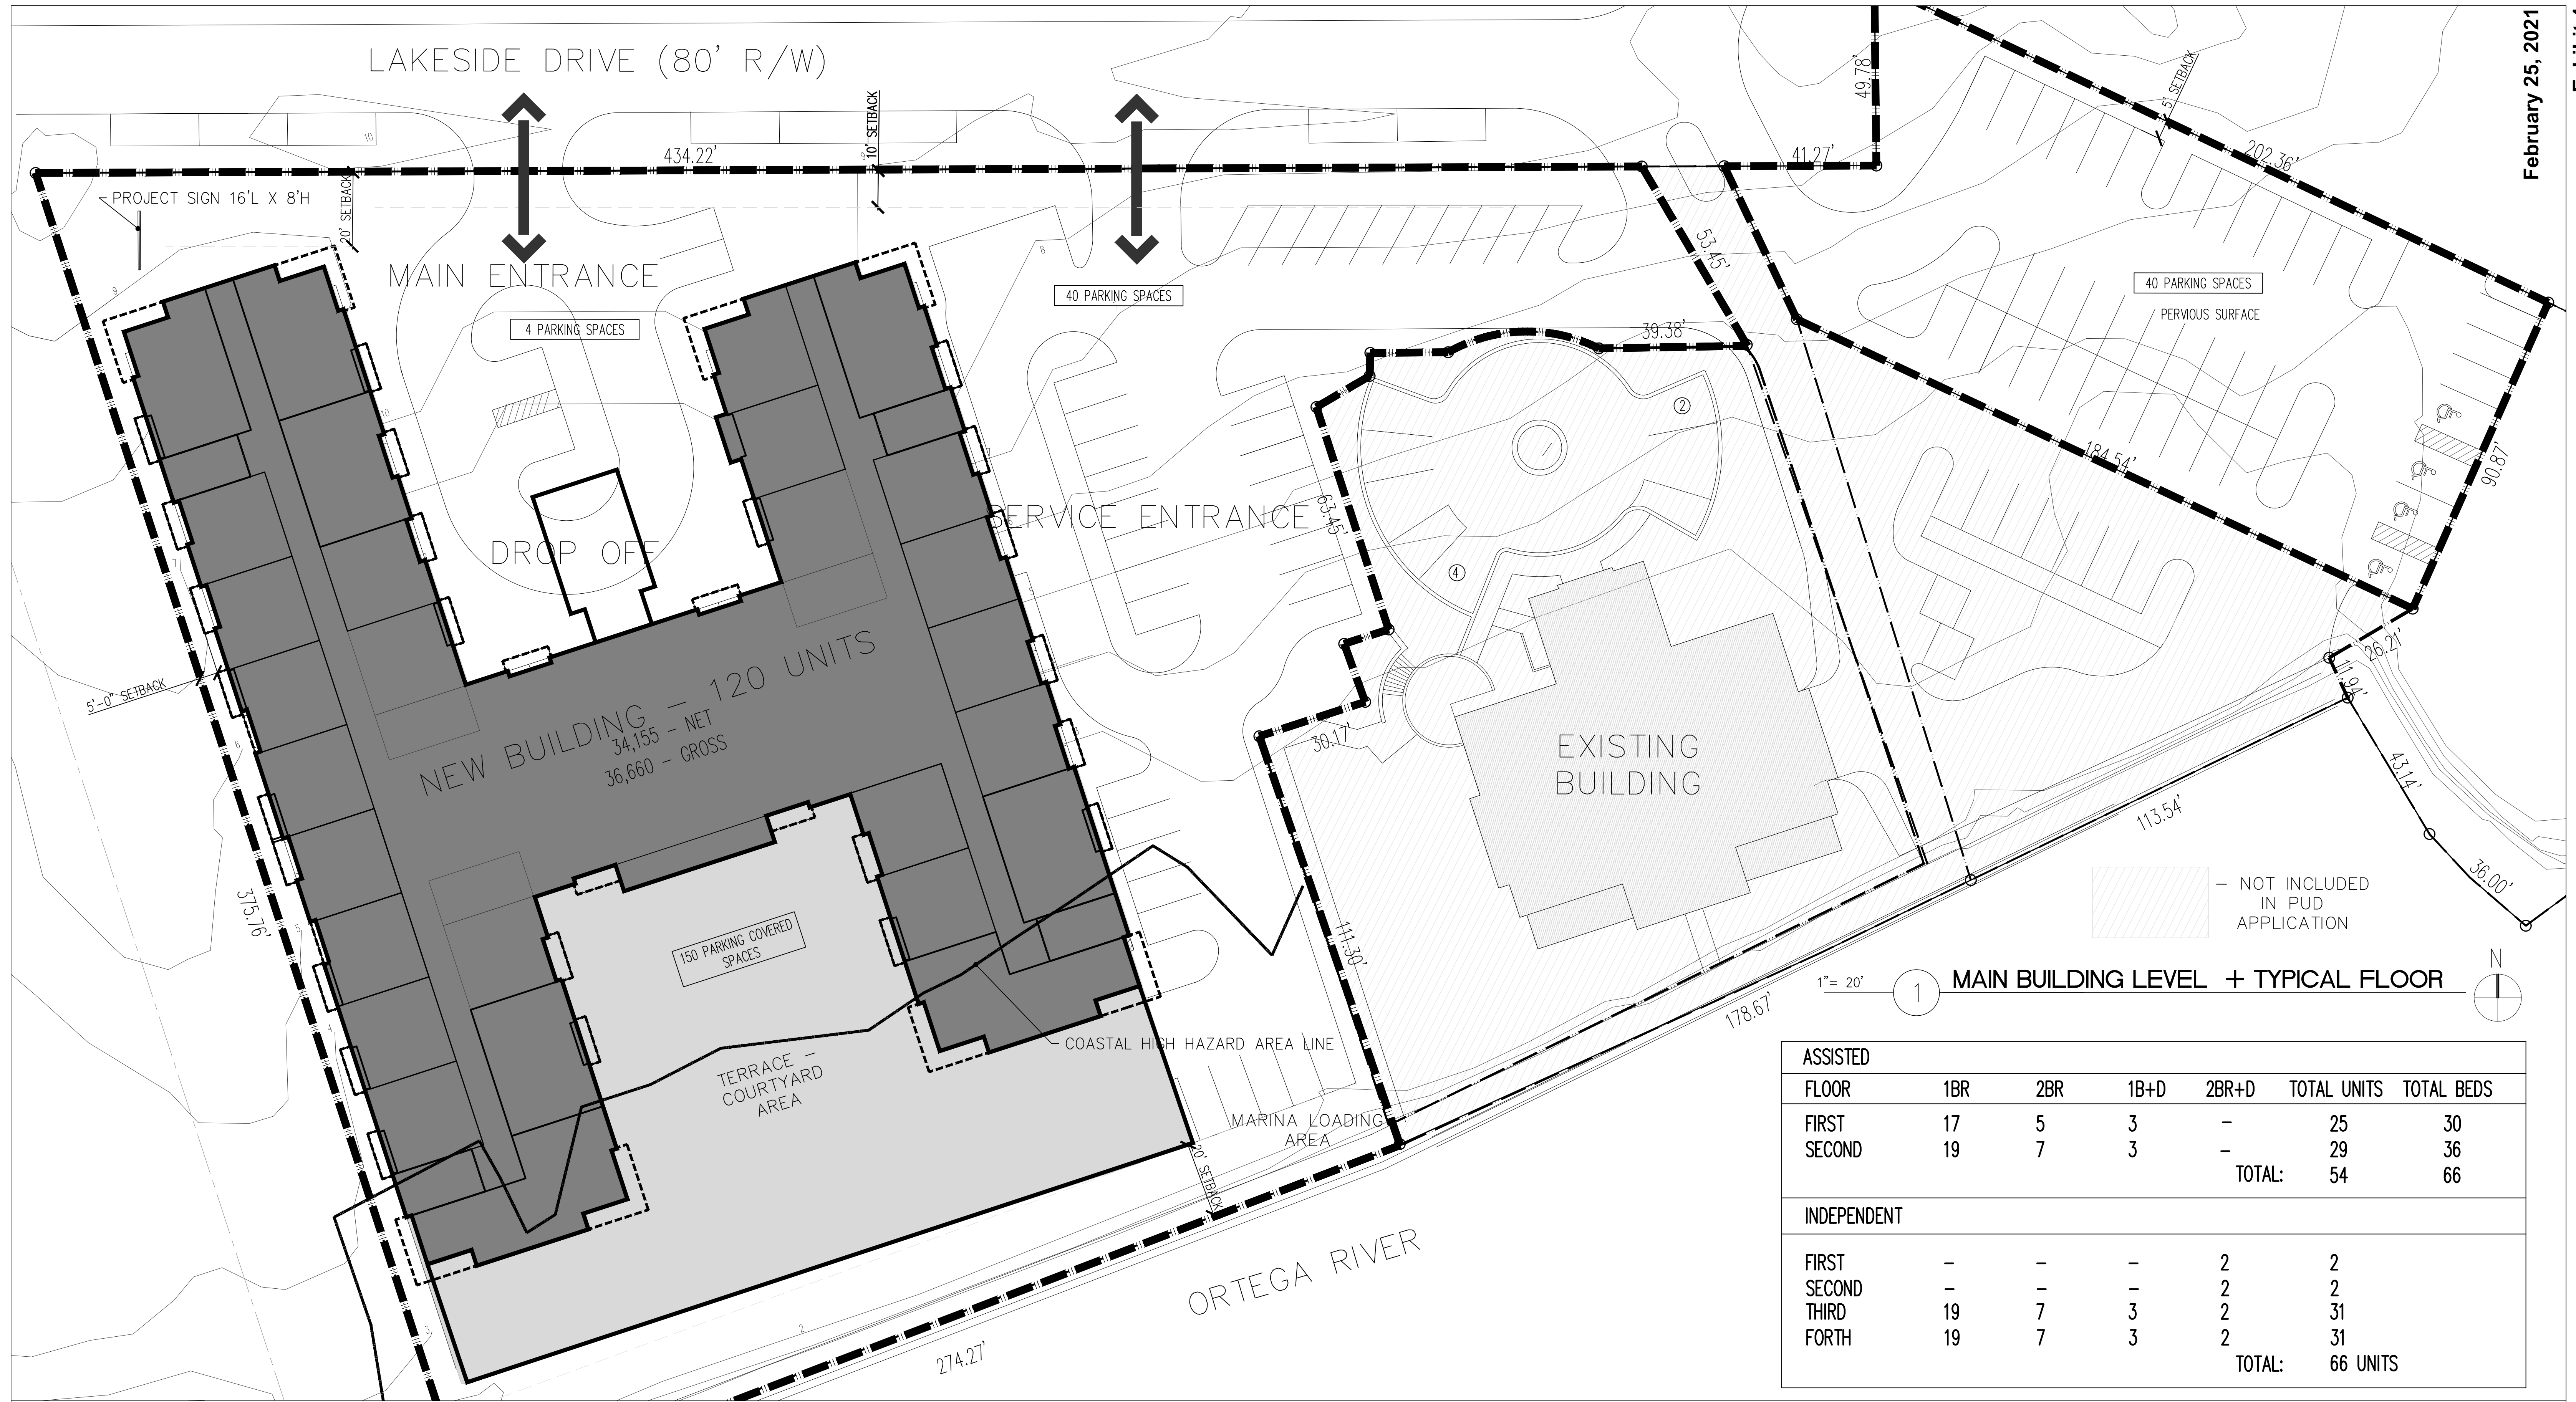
February 25, 2021

LAKESIDE DRIVE (80' R/W)

434.22'

10' SETBACK

49.78'

41.27'

5' SETBACK

202.36'

PROJECT SIGN 16'L X 8'H

20' SETBACK

MAIN ENTRANCE

4 PARKING SPACES

40 PARKING SPACES

53.45'

40 PARKING SPACES

PERVIOUS SURFACE

39.38'

184.54'

90.87'

SERVICE ENTRANCE

63.45'

DROP OFF

NEW BUILDING - 120 UNITS
34,155 - NET
36,660 - GROSS

5'-0" SETBACK

30.17'

EXISTING BUILDING

26.21'

11.94'

43.14'

113.54'

36.00'

- NOT INCLUDED IN PUD APPLICATION

375.76'

150 PARKING COVERED SPACES

111.30'

1"= 20'

1 MAIN BUILDING LEVEL + TYPICAL FLOOR

N

178.67'

COASTAL HIGH HAZARD AREA LINE

TERRACE - COURTYARD AREA

MARINA LOADING AREA

20' SETBACK

ORTEGA RIVER

274.27'

| ASSISTED | | | | | | |
|---|---|---|---|---|---|---|
| FLOOR | 1BR | 2BR | 1B+D | 2BR+D | TOTAL UNITS | TOTAL BEDS |
| FIRST | 17 | 5 | 3 | - | 25 | 30 |
| SECOND | 19 | 7 | 3 | - | 29 | 36 |
| | | | | TOTAL: | 54 | 66 |
| INDEPENDENT | | | | | | |
| FIRST | - | - | - | 2 | 2 | |
| SECOND | - | - | - | 2 | 2 | |
| THIRD | 19 | 7 | 3 | 2 | 31 | |
| FORTH | 19 | 7 | 3 | 2 | 31 | |
| | | | | TOTAL: | 66 UNITS | |